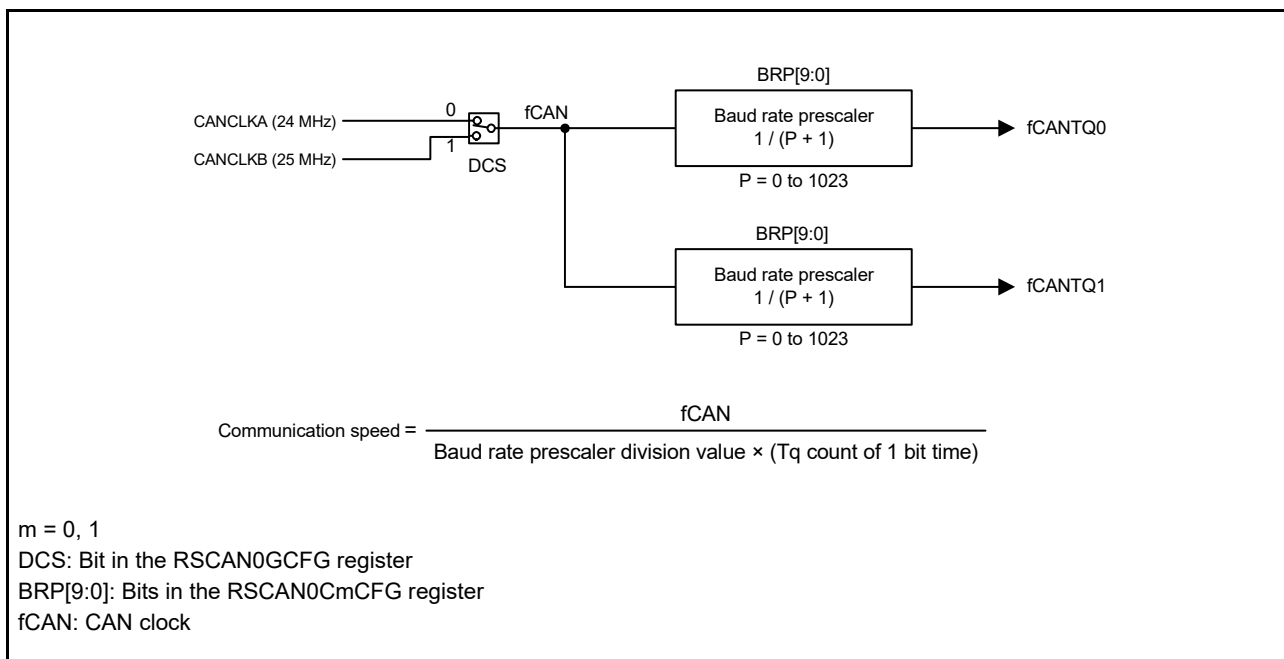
CANCLKA (24 MHz)
CANCLKB (25 MHz)
0
1
DCS
fCAN
BRP[9:0]
Baud rate prescaler
1 / (P + 1)
P = 0 to 1023
fCANTQ0
BRP[9:0]
Baud rate prescaler
1 / (P + 1)
P = 0 to 1023
fCANTQ1

Communication speed = $\frac{\text{fCAN}}{\text{Baud rate prescaler division value} \times \text{(Tq count of 1 bit time)}}$

m = 0, 1
DCS: Bit in the RSCAN0GCFG register
BRP[9:0]: Bits in the RSCAN0CmCFG register
fCAN: CAN clock